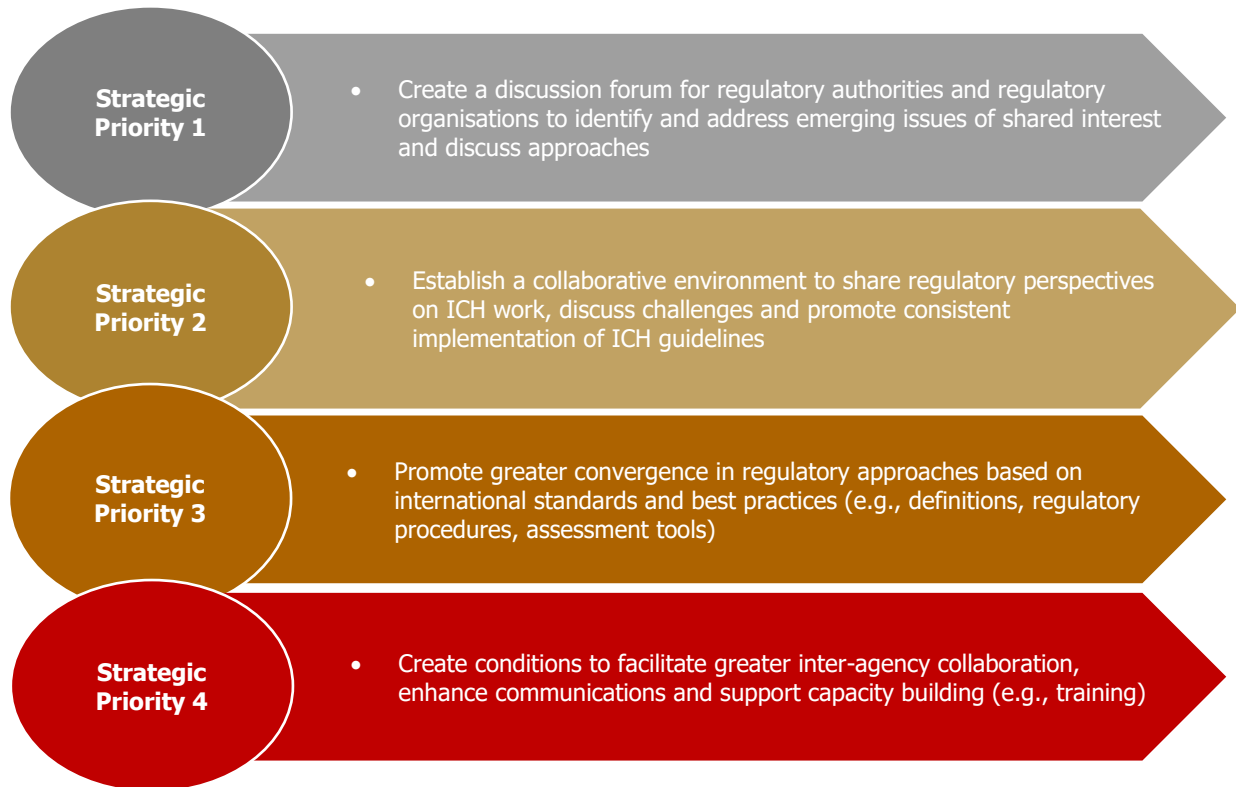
Strategic Priority 1

• Create a discussion forum for regulatory authorities and regulatory organisations to identify and address emerging issues of shared interest and discuss approaches

Strategic Priority 2

• Establish a collaborative environment to share regulatory perspectives on ICH work, discuss challenges and promote consistent implementation of ICH guidelines

Strategic Priority 3

• Promote greater convergence in regulatory approaches based on international standards and best practices (e.g., definitions, regulatory procedures, assessment tools)

Strategic Priority 4

• Create conditions to facilitate greater inter-agency collaboration, enhance communications and support capacity building (e.g., training)